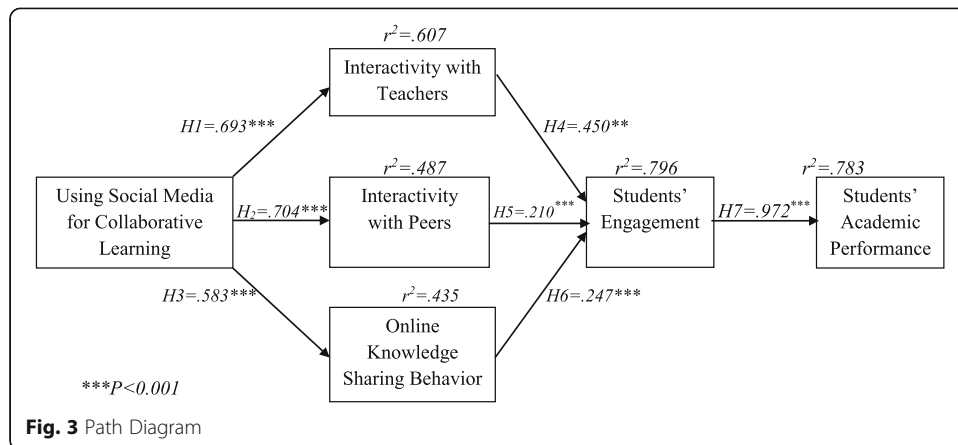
$r^2$=.607

Interactivity with Teachers

H1=.693***

H4=.450**

$r^2$=.487

$r^2$=.796

$r^2$=.783

Using Social Media for Collaborative Learning

$H_2$=.704***

Interactivity with Peers

H5=.210***

Students' Engagement

H7=.972***

Students' Academic Performance

H3=.583***

$r^2$=.435

H6=.247***

Online Knowledge Sharing Behavior

***P<0.001

**Fig. 3** Path Diagram